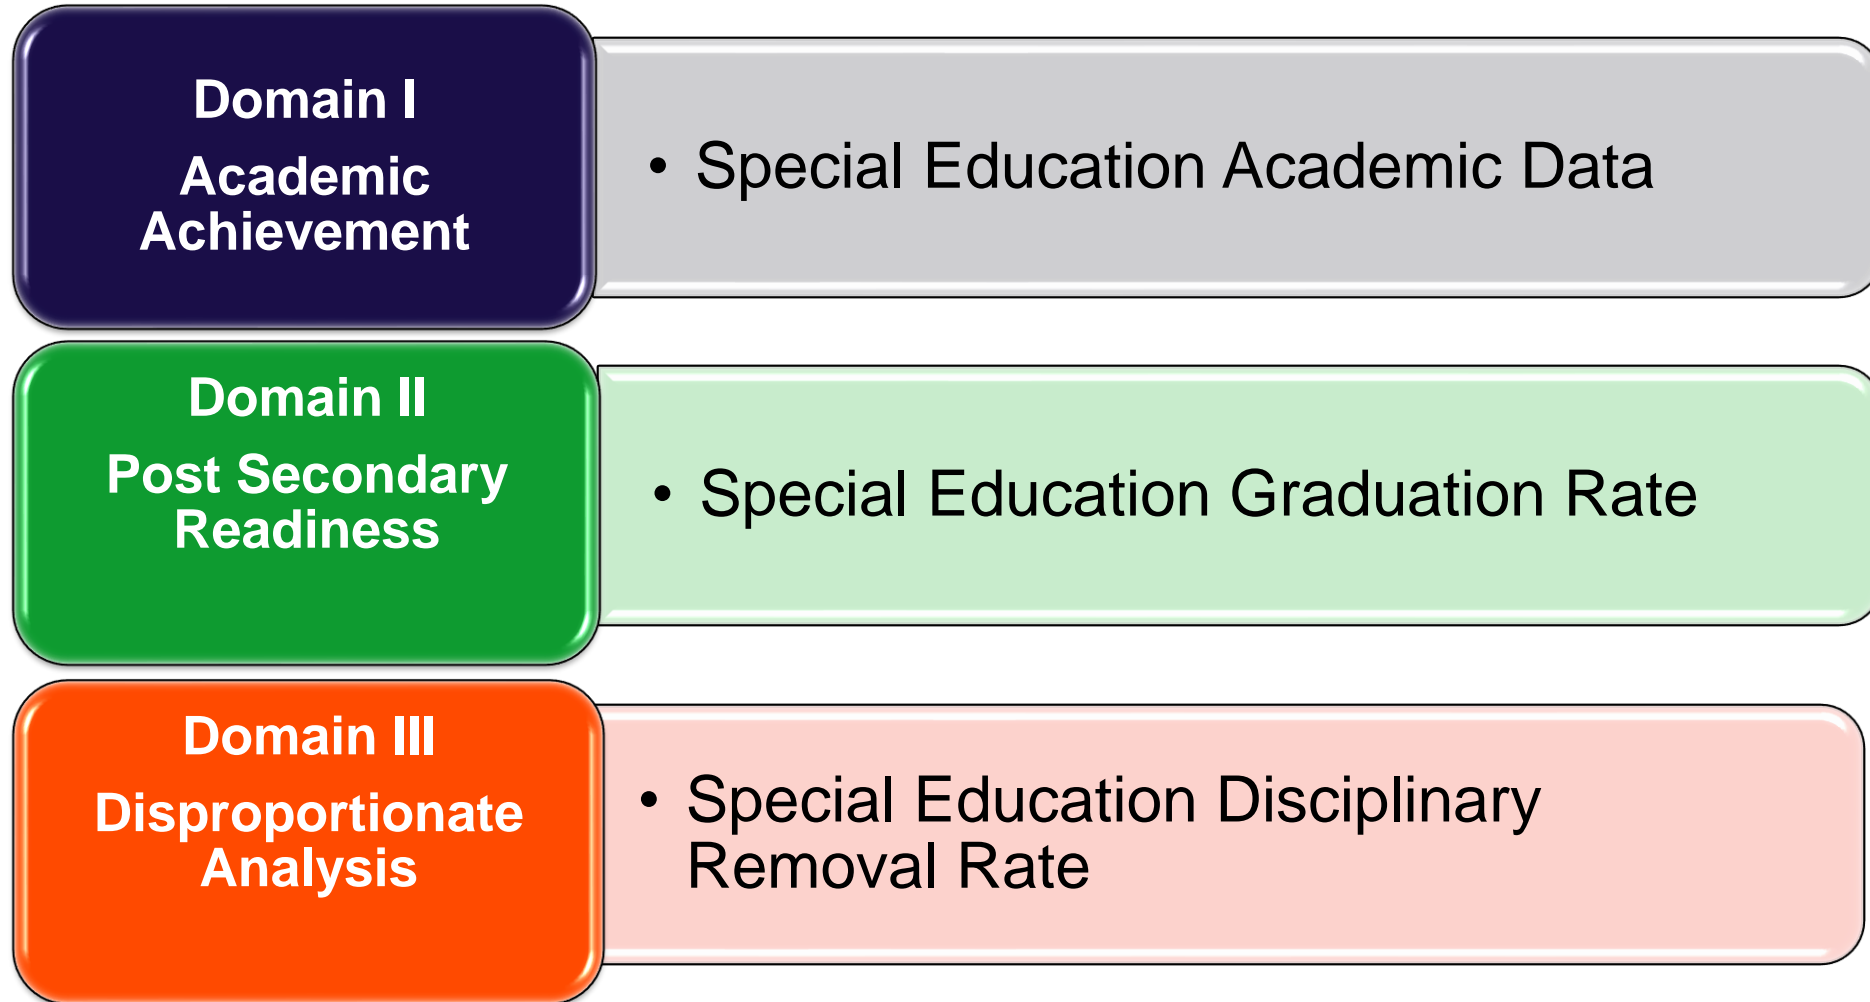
Domain I

Academic Achievement

• Special Education Academic Data

Domain II

Post Secondary Readiness

• Special Education Graduation Rate

Domain III

Disproportionate Analysis

• Special Education Disciplinary Removal Rate